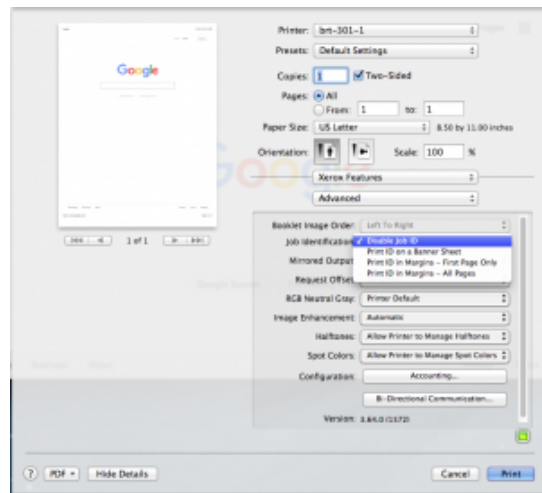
Google

1 of 1

Printer: bn-301-1

Presets: Default Settings

Copies: 1 Two-Sided

Pages: All

From: 1 to: 1

Paper Size: US Letter 8.50 by 11.00 inches

Orientation: Scale: 100 %

Xerox Features

Advanced

Booklet Image Order: Left To Right

Job Identification: ✓ Disable Job ID

Print ID on a Banner Sheet

Print ID in Margins – First Page Only

Print ID in Margins – All Pages

Mirrored Output

Request Offset

RGB Neutral Gray: Printer Default

Image Enhancement: Automatic

Halftones: Allow Printer to Manage Halftones

Spot Colors: Allow Printer to Manage Spot Colors

Configuration: Accounting...

Bi-Directional Communication...

Version: 3.64.0 (1172)

? PDF Hide Details

Cancel Print